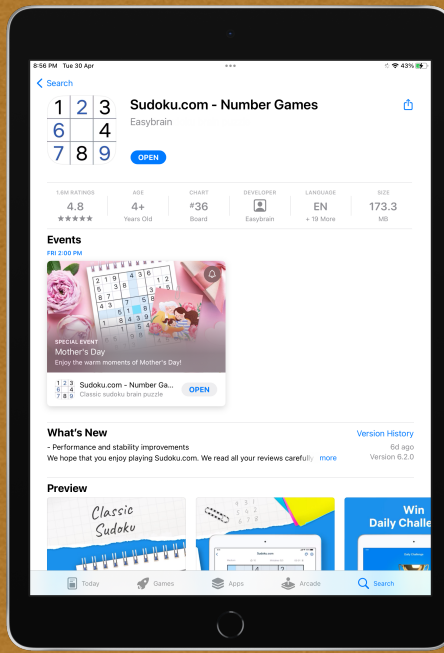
8:56 PM Tue 30 Apr
43%

Search

1 2 3
6 4
7 8 9

Sudoku.com - Number Games
Easybrain

OPEN

1.6M RATINGS
4.8
★★★★★

AGE
4+
Years Old

CHART
#36
Board

DEVELOPER
Easybrain

LANGUAGE
EN
+ 19 More

SIZE
173.3
MB

Events
FRI 2:00 PM

SPECIAL EVENT
Mother's Day
Enjoy the warm moments of Mother's Day!

Sudoku.com - Number Ga...
Classic sudoku brain puzzle
OPEN

What's New
Version History
- Performance and stability improvements
6d ago
We hope that you enjoy playing Sudoku.com. We read all your reviews carefully more
Version 6.2.0

Preview

Classic Sudoku

Sudoku.com

Win Daily Challe

Today
Games
Apps
Arcade
Search